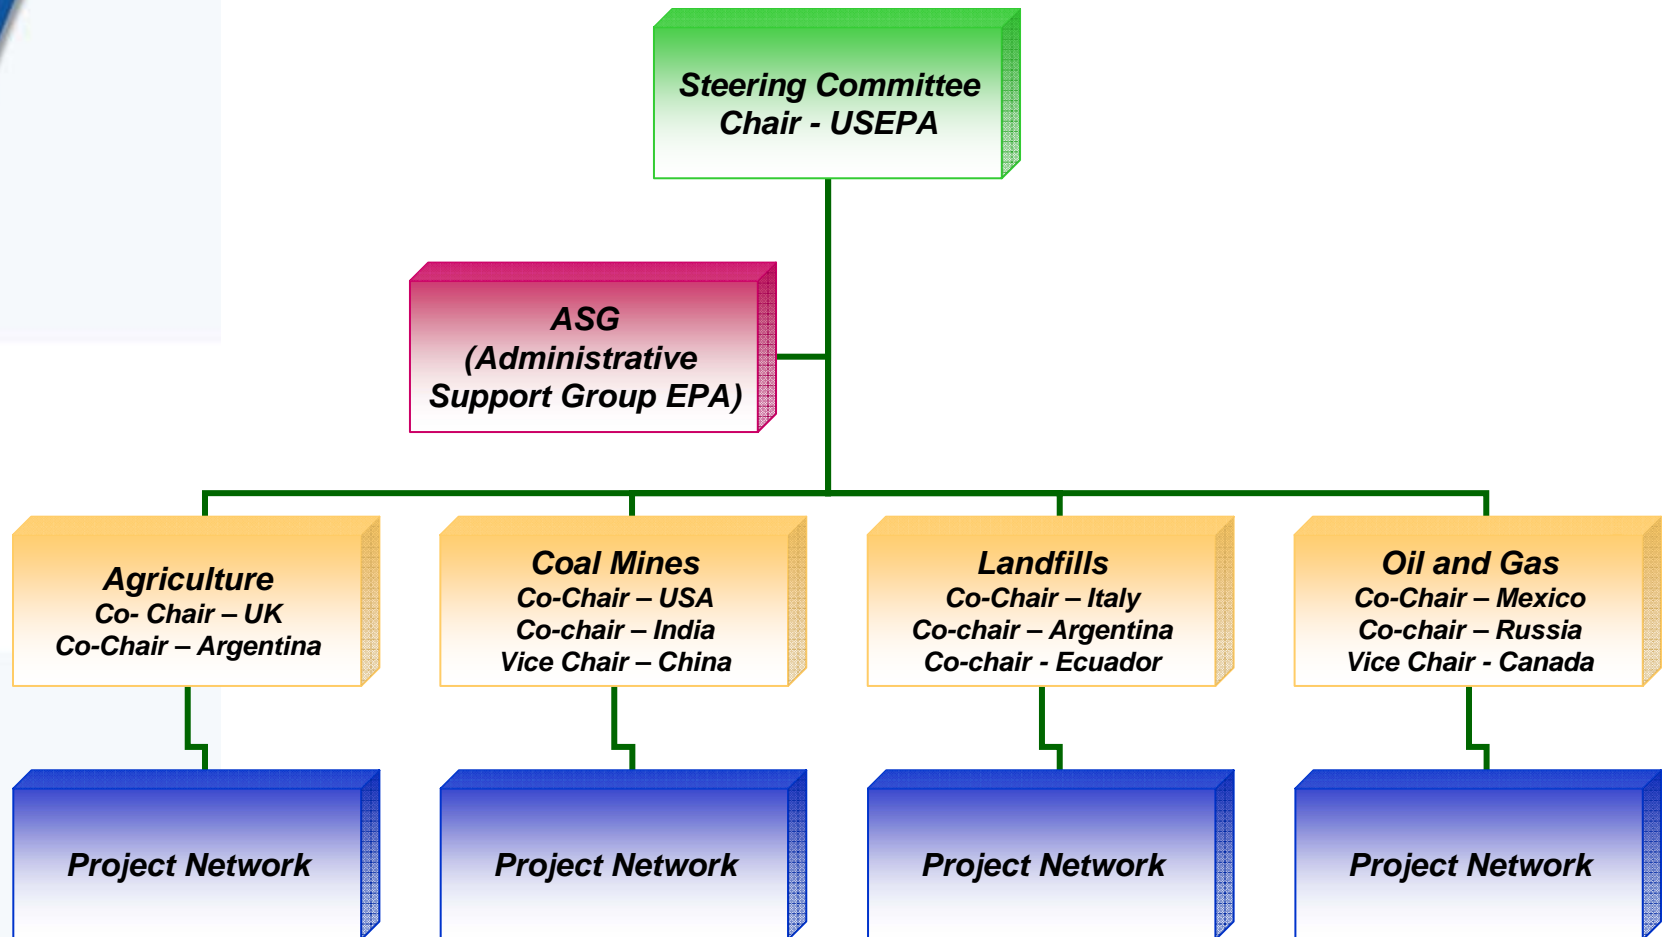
Steering Committee
Chair - USEPA

ASG
(Administrative
Support Group EPA)

Agriculture
Co- Chair – UK
Co-Chair – Argentina

Coal Mines
Co-Chair – USA
Co-chair – India
Vice Chair – China

Landfills
Co-Chair – Italy
Co-chair – Argentina
Co-chair - Ecuador

Oil and Gas
Co-Chair – Mexico
Co-chair – Russia
Vice Chair - Canada

Project Network

Project Network

Project Network

Project Network